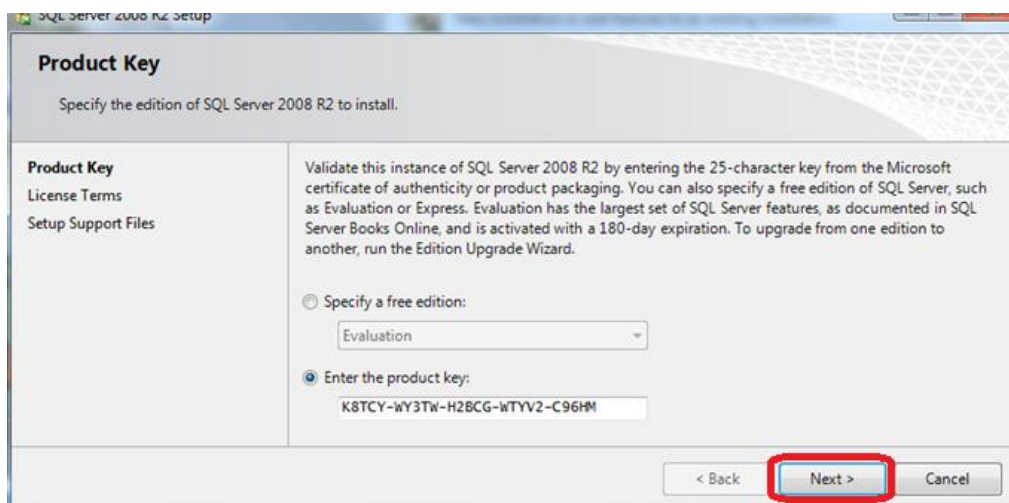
SQL Server 2008 R2 Setup

Product Key

Specify the edition of SQL Server 2008 R2 to install.

Product Key
License Terms
Setup Support Files

Validate this instance of SQL Server 2008 R2 by entering the 25-character key from the Microsoft certificate of authenticity or product packaging. You can also specify a free edition of SQL Server, such as Evaluation or Express. Evaluation has the largest set of SQL Server features, as documented in SQL Server Books Online, and is activated with a 180-day expiration. To upgrade from one edition to another, run the Edition Upgrade Wizard.

Specify a free edition:

Evaluation

Enter the product key:

K8TCY-WY3TW-H2BCG-WTYV2-C96HM

< Back

Next >

Cancel